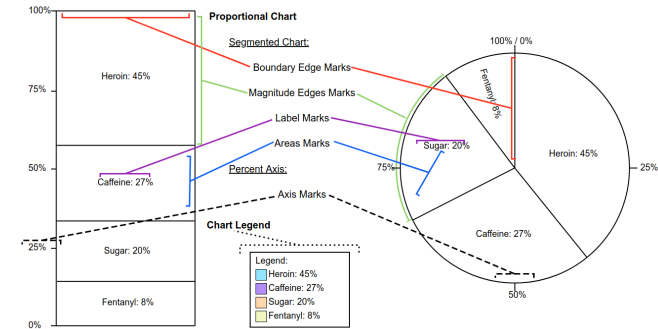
100%
75%
50%
25%
0%

Heroin: 45%

Caffeine: 27%

Sugar: 20%

Fentanyl: 8%

Proportional Chart

Segmented Chart:

Boundary Edge Marks

Magnitude Edges Marks

Label Marks

Areas Marks

Percent Axis:

Axis Marks

Chart Legend

Legend:
Heroin: 45%
Caffeine: 27%
Sugar: 20%
Fentanyl: 8%

100% / 0%
Fentanyl: 8%
Sugar: 20%
Heroin: 45%
25%
75%
Caffeine: 27%
50%